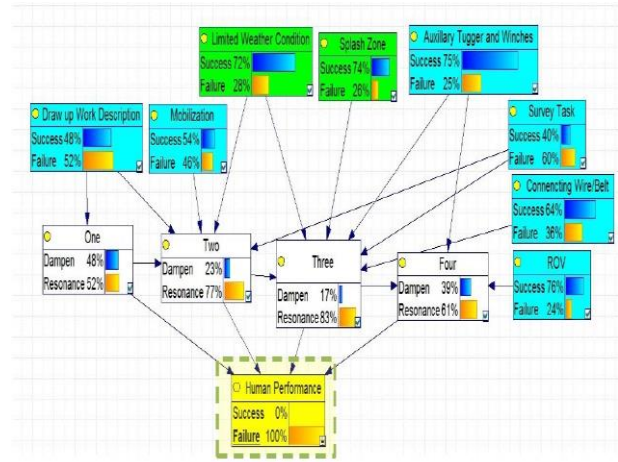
Limited Weather Condition
Success 72%
Failure 28%

Splash Zone
Success 74%
Failure 26%

Auxillary Tugger and Winches
Success 75%
Failure 25%

Draw up Work Description
Success 48%
Failure 52%

Mobilization
Success 54%
Failure 46%

Survey Task
Success 40%
Failure 60%

Connecting Wire/Belt
Success 64%
Failure 36%

One
Dampen 48%
Resonance 52%

Two
Dampen 23%
Resonance 77%

Three
Dampen 17%
Resonance 83%

Four
Dampen 39%
Resonance 61%

ROV
Success 76%
Failure 24%

Human Performance
Success 0%
Failure 100%